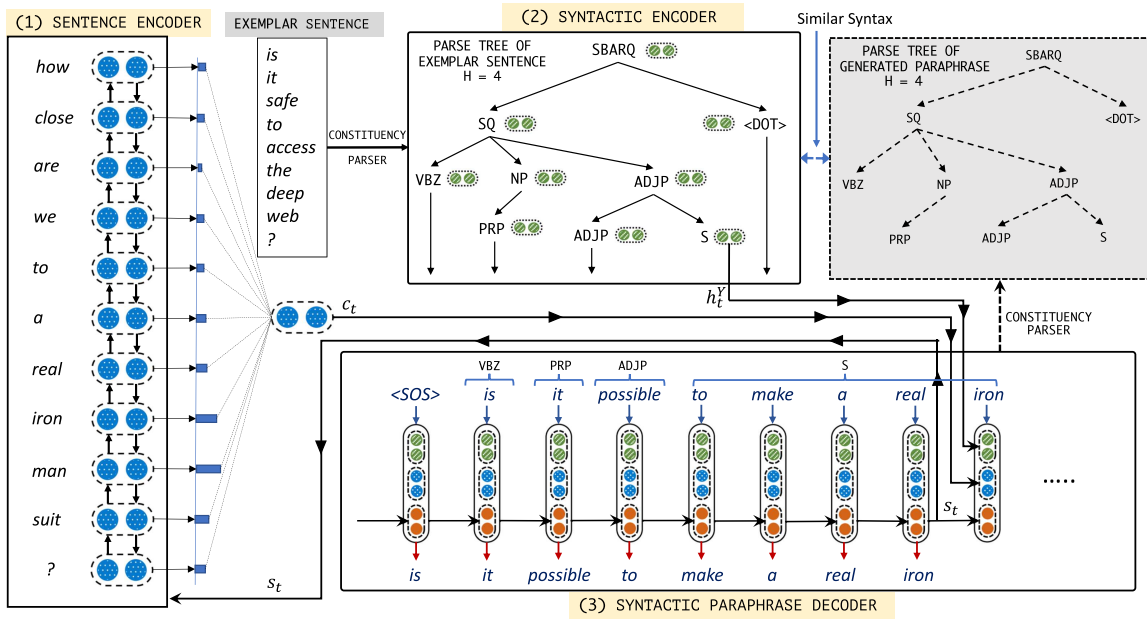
(1) SENTENCE ENCODER

how
close
are
we
to
a
real
iron
man
suit
?

EXEMPLAR SENTENCE

is
it
safe
to
access
the
deep
web
?

CONSTITUENCY PARSER

(2) SYNTACTIC ENCODER

PARSE TREE OF EXEMPLAR SENTENCE H = 4

SBARQ
SQ
<DOT>
VBZ
NP
ADJP
PRP
ADJP
S

Similar Syntax

PARSE TREE OF GENERATED PARAPHRASE H = 4

SBARQ
SQ
<DOT>
VBZ
NP
ADJP
PRP
ADJP
S

$c_t$

$h_t^Y$

CONSTITUENCY PARSER

VBZ
PRP
ADJP
S

<SOS>
is
it
possible
to
make
a
real
iron

.....

$s_t$

is
it
possible
to
make
a
real
iron

$s_t$

(3) SYNTACTIC PARAPHRASE DECODER